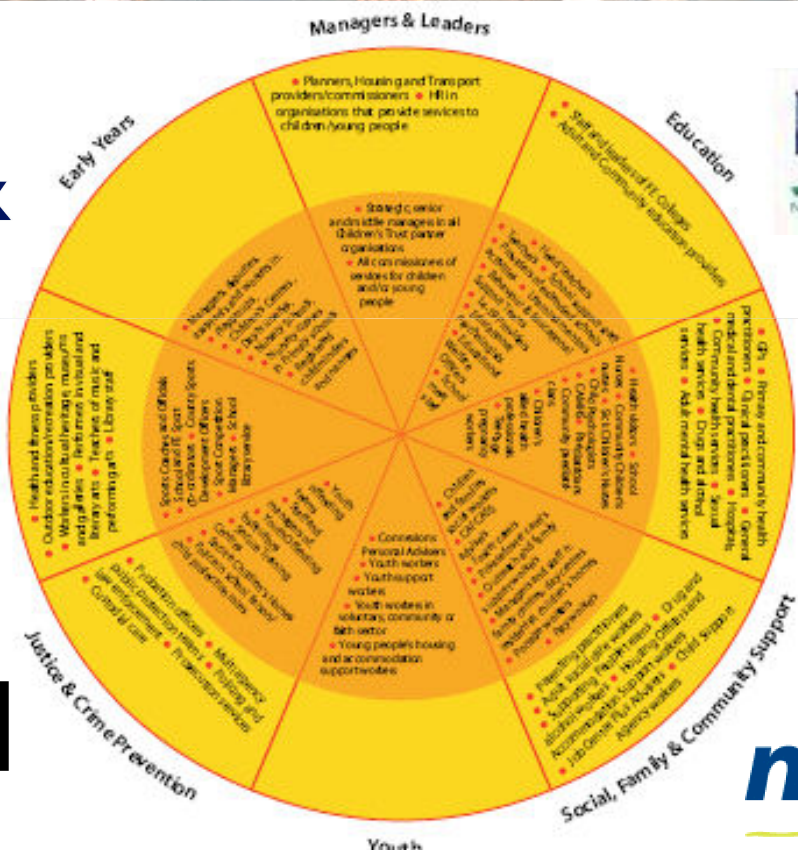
Managers & Leaders

Planners, Housing and Transport providers/commissioners • HR in organisations that provide services to children/young people

Education

Staff and leaders of FE Colleges • Adult and Community education providers

GPs • Primary and community health practitioners • Clinical practitioners • General medical and dental practitioners • Hospitals • Community health services • Sexual health services • Drugs and alcohol services • Adult mental health services

Social, Family & Community Support

Parenting practitioners • Adult social care workers • Supporting People workers • Drug and alcohol workers • Housing Officers and accommodation support workers • Child Support Agency workers • Job Centre Plus Advisers

Youth

Connexions Personal Advisers • Youth workers • Youth support workers • Youth workers in voluntary, community or faith sector • Young people's housing and accommodation support workers

Justice & Crime Prevention

Probation officers • Multi-agency public protection teams • Policing and safer communities • Prison and secure settings • Custodial care • Prosecution services

Health and fitness providers • Outdoor education/recreation providers • Workers in cultural heritage, museums and galleries • Performers in visual and literary arts • Teachers of music and performing arts • Library staff

Early Years

Strategic, senior and middle managers in all Children's Trust partner organisations • All commissioners of services for children and/or young people

Sports Coaches and Officials • School and PE Sport Co-ordinators • County Sports Development Officers • Sport Competition Managers • School Sport partners

Health visitors • School Nurses • Community Children's nurses • Sc Children's Nurses • Child psychologists • CAMHS • Paediatricians • Community paediatric care • Children's allied health professionals • Pharmacists • Play workers

Children and Family social workers • CAFCASS officers • Foster carers • Residential care workers • Managers and staff in family centres, day centres and children's homes • Early Years workers